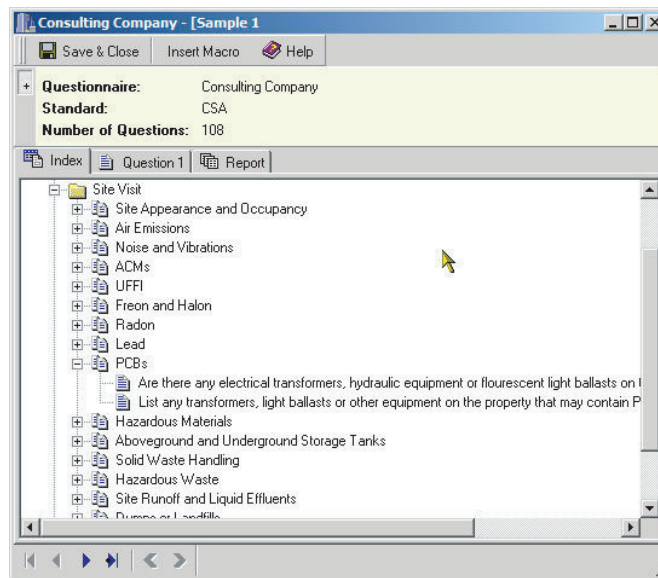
Consulting Company - [Sample 1

Save & Close Insert Macro Help

Questionnaire: Consulting Company
Standard: CSA
Number of Questions: 108

Index | Question 1 | Report

Site Visit
Site Appearance and Occupancy
Air Emissions
Noise and Vibrations
ACMs
UFFI
Freon and Halon
Radon
Lead
PCBs
Are there any electrical transformers, hydraulic equipment or flourescent light ballasts on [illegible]
List any transformers, light ballasts or other equipment on the property that may contain P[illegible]
Hazardous Materials
Aboveground and Underground Storage Tanks
Solid Waste Handling
Hazardous Waste
Site Runoff and Liquid Effluents
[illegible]